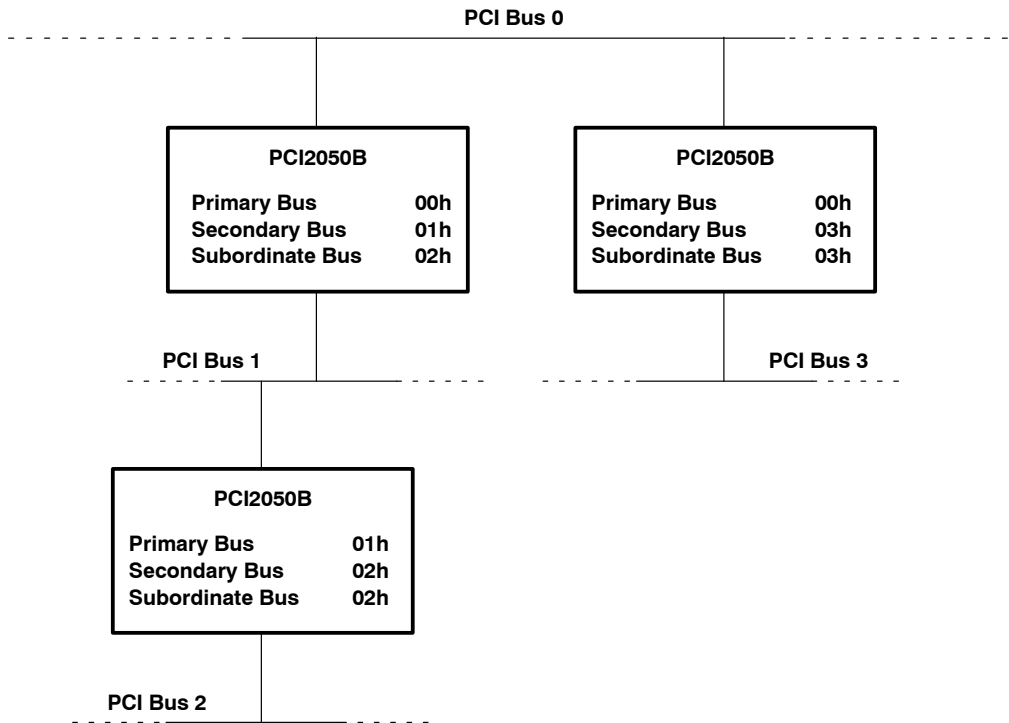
PCI Bus 0

PCI2050B

Primary Bus 00h
Secondary Bus 01h
Subordinate Bus 02h

PCI2050B

Primary Bus 00h
Secondary Bus 03h
Subordinate Bus 03h

PCI Bus 1

PCI Bus 3

PCI2050B

Primary Bus 01h
Secondary Bus 02h
Subordinate Bus 02h

PCI Bus 2